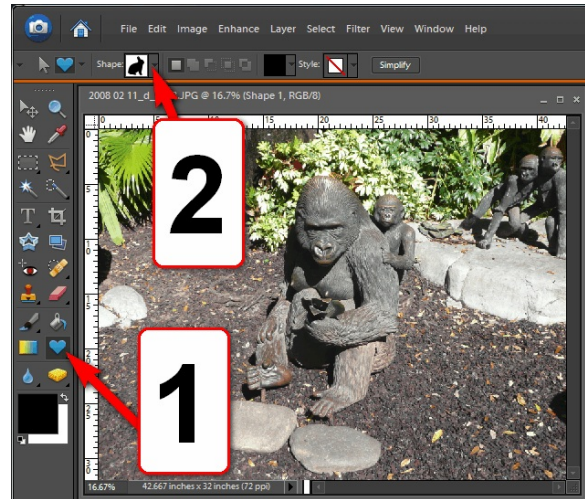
File Edit Image Enhance Layer Select Filter View Window Help

Shape:

Style:

Simplify

2008 02 11_d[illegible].JPG @ 16.7% (Shape 1, RGB/8)

0 5 10 15 20 25 30 35 40

2

1

16.67%

42.667 inches x 32 inches (72 ppi)